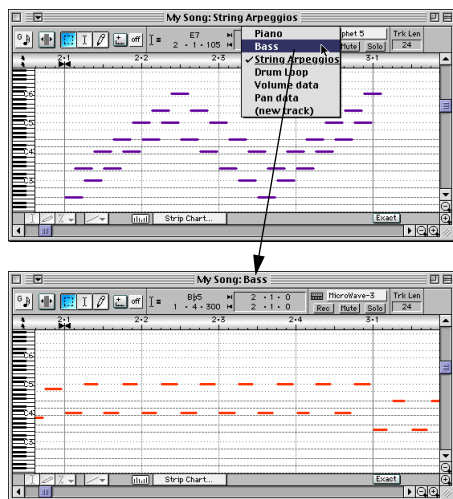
My Song: String Arpeggios

off

E7
2 · 1 · 105

Piano
Bass
✓String Arpeggios
Drum Loop
Volume data
Pan data
(new track)

phet 5
Mute
Solo
Trk Len
24

2·1
2·2
2·3
3·1

C6
C5
C4
C3

Strip Chart...
Exact

My Song: Bass

off

B♭5
1 · 4 · 300

2 · 1 · 0
2 · 1 · 0

MicroWave-3
Rec
Mute
Solo
Trk Len
24

2·1
2·2
2·3
2·4
3·1

C5
C4

Strip Chart...
Exact